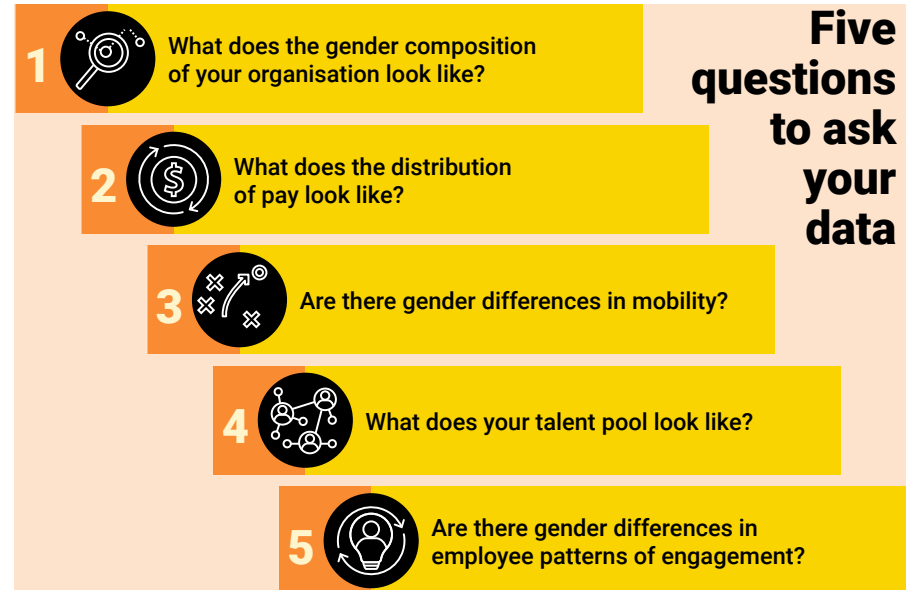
Five questions to ask your data

1 What does the gender composition of your organisation look like?

2 What does the distribution of pay look like?

3 Are there gender differences in mobility?

4 What does your talent pool look like?

5 Are there gender differences in employee patterns of engagement?